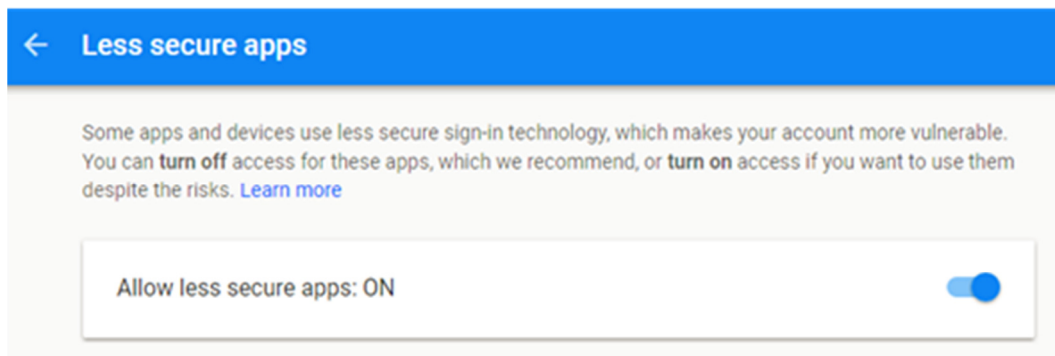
Less secure apps

Some apps and devices use less secure sign-in technology, which makes your account more vulnerable. You can turn off access for these apps, which we recommend, or turn on access if you want to use them despite the risks. Learn more

Allow less secure apps: ON